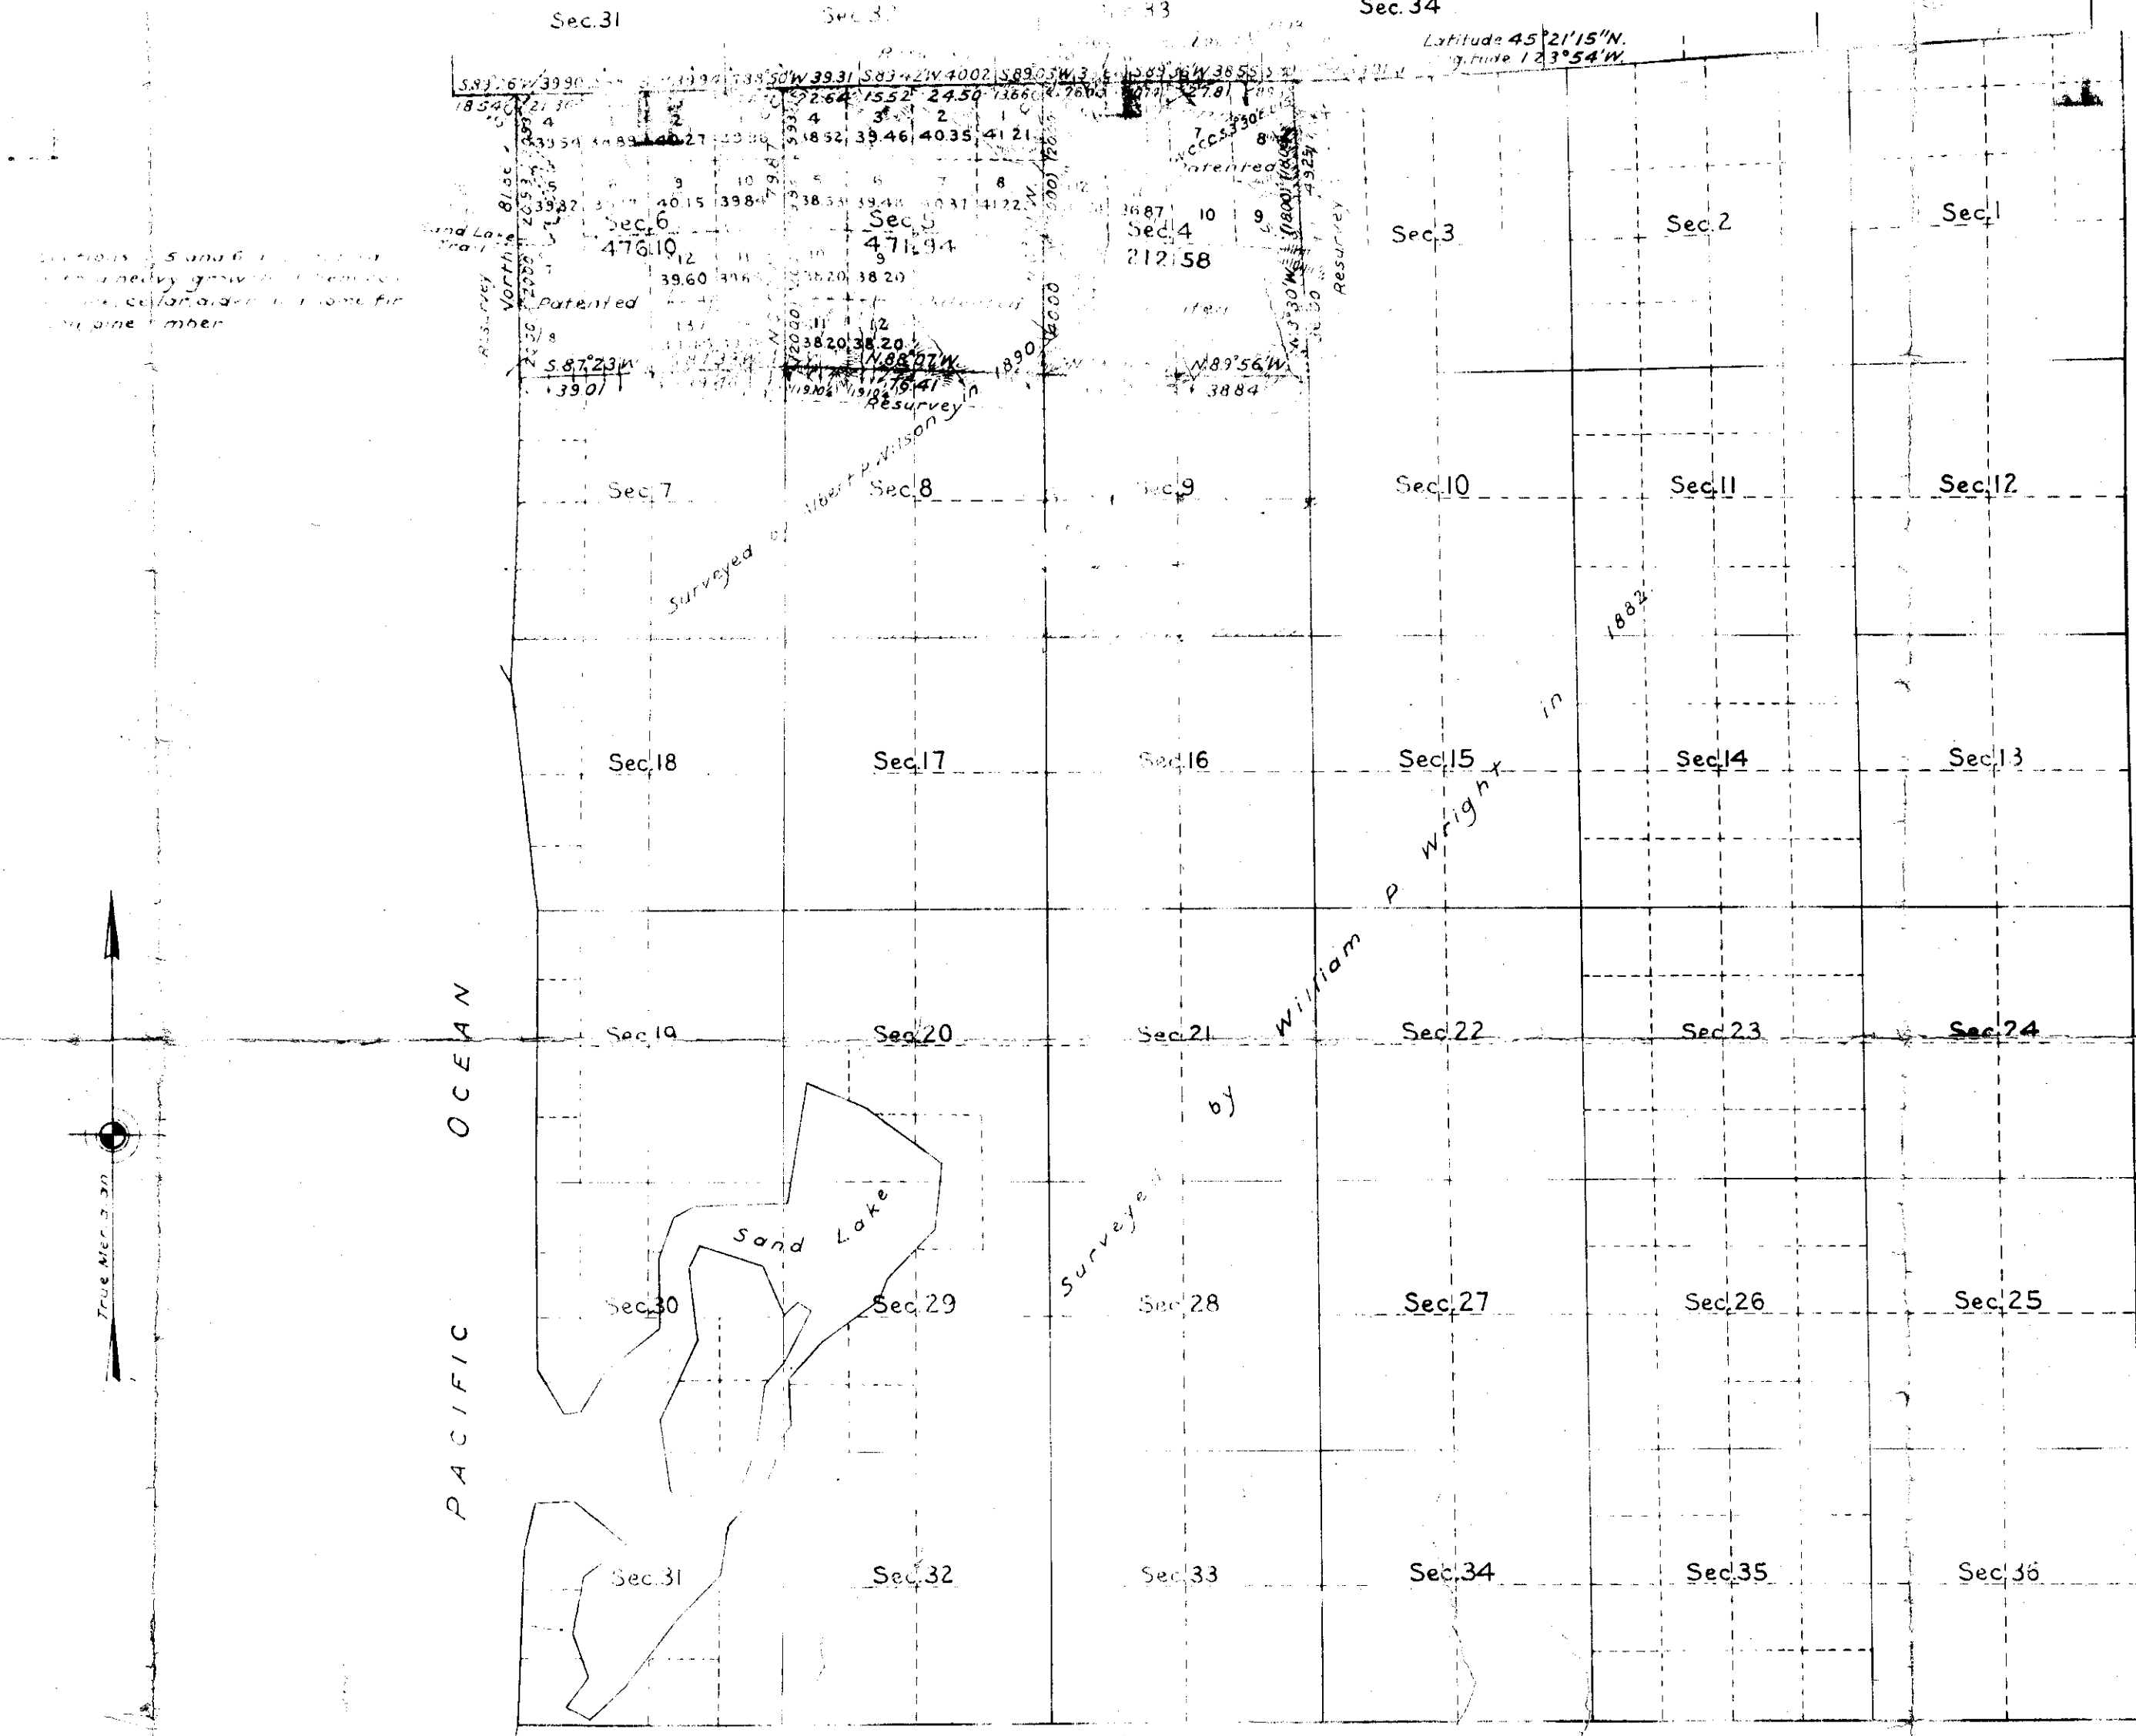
Sec. 31 Sec. 32 Sec. 33 Sec. 34

Latitude 45°21'15"N.
Longitude 123°54'W.

S.89°56'W 39.90 S.88°50'W 39.31 S.83°42'W 40.02 S.89°05'W

18.54 4 3 2 1 22.64 15.52 24.50 13.66 27.81

39.54 34.89 40.27 18.52 39.46 40.35 41.21

5 9 10 5 6 7 8 7 8

39.82 40.15 39.84 38.33 39.48 40.37 41.22 36.87 10 9

Patented

Sec. 6 476.10 Sec. 5 471.94 Sec. 4 212.58 Sec. 3 Sec. 2 Sec. 1

Sand Lake Trail

North

Resurvey

39.60 38.20 38.20

12 9

Patented

11 12

38.20 38.20

S.87°23'W N.88°07'W. N.89°56'W.

39.01 76.41 38.84

Resurvey in 1890

Surveyed by Albert P. Wilson

Sections 4, 5 and 6 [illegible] heavy growth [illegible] cedar alder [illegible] fir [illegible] pine timber

Sec. 7 Sec. 8 Sec. 9 Sec. 10 Sec. 11 Sec. 12

Sec. 18 Sec. 17 Sec. 16 Sec. 15 Sec. 14 Sec. 13

Surveyed by William P. Wright in 1882.

Sec. 19 Sec. 20 Sec. 21 Sec. 22 Sec. 23 Sec. 24

PACIFIC OCEAN

Sand Lake

True Meridian

Sec. 30 Sec. 29 Sec. 28 Sec. 27 Sec. 26 Sec. 25

Sec. 31 Sec. 32 Sec. 33 Sec. 34 Sec. 35 Sec. 36